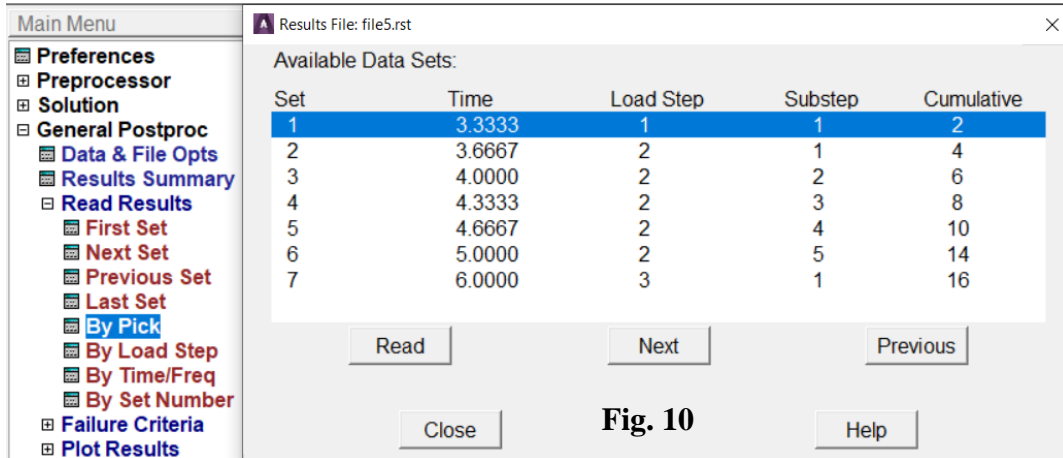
Main Menu
⊞ Preferences
⊞ Preprocessor
⊞ Solution
⊟ General Postproc
Data & File Opts
Results Summary
⊟ Read Results
First Set
Next Set
Previous Set
Last Set
By Pick
By Load Step
By Time/Freq
By Set Number
⊞ Failure Criteria
⊞ Plot Results

Results File: file5.rst
×

Available Data Sets:

| Set | Time | Load Step | Substep | Cumulative |
|---|---|---|---|---|
| 1 | 3.3333 | 1 | 1 | 2 |
| 2 | 3.6667 | 2 | 1 | 4 |
| 3 | 4.0000 | 2 | 2 | 6 |
| 4 | 4.3333 | 2 | 3 | 8 |
| 5 | 4.6667 | 2 | 4 | 10 |
| 6 | 5.0000 | 2 | 5 | 14 |
| 7 | 6.0000 | 3 | 1 | 16 |

Read
Next
Previous

Close
Fig. 10
Help